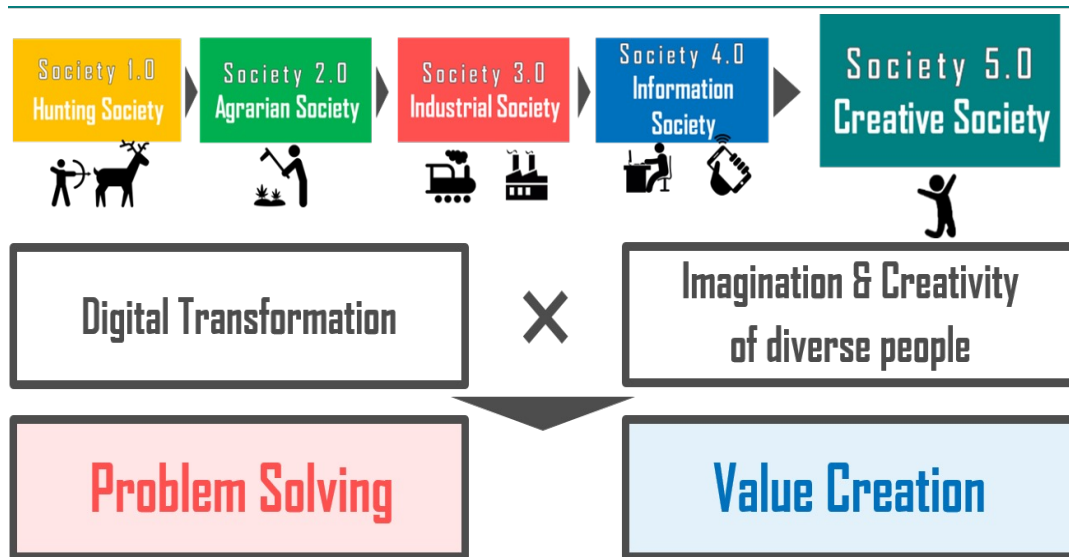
Society 1.0
Hunting Society

Society 2.0
Agrarian Society

Society 3.0
Industrial Society

Society 4.0
Information Society

Society 5.0
Creative Society

Digital Transformation

×

Imagination & Creativity of diverse people

Problem Solving

Value Creation